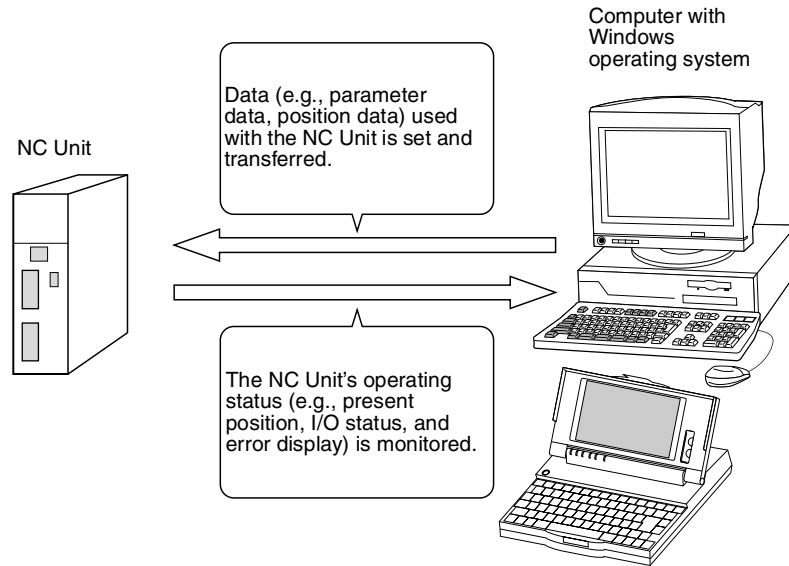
Computer with Windows operating system

Data (e.g., parameter data, position data) used with the NC Unit is set and transferred.

NC Unit

The NC Unit's operating status (e.g., present position, I/O status, and error display) is monitored.